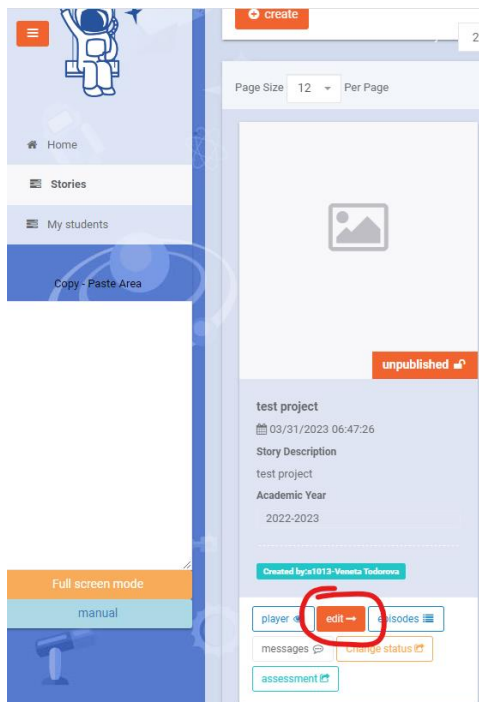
create

2

Home

Stories

My students

Copy - Paste Area

Full screen mode

manual

Page Size 12 Per Page

unpublished

test project

03/31/2023 06:47:26

Story Description

test project

Academic Year

2022-2023

Created by:s1013-Veneta Todorova

player

edit

episodes

messages

Change status

assessment